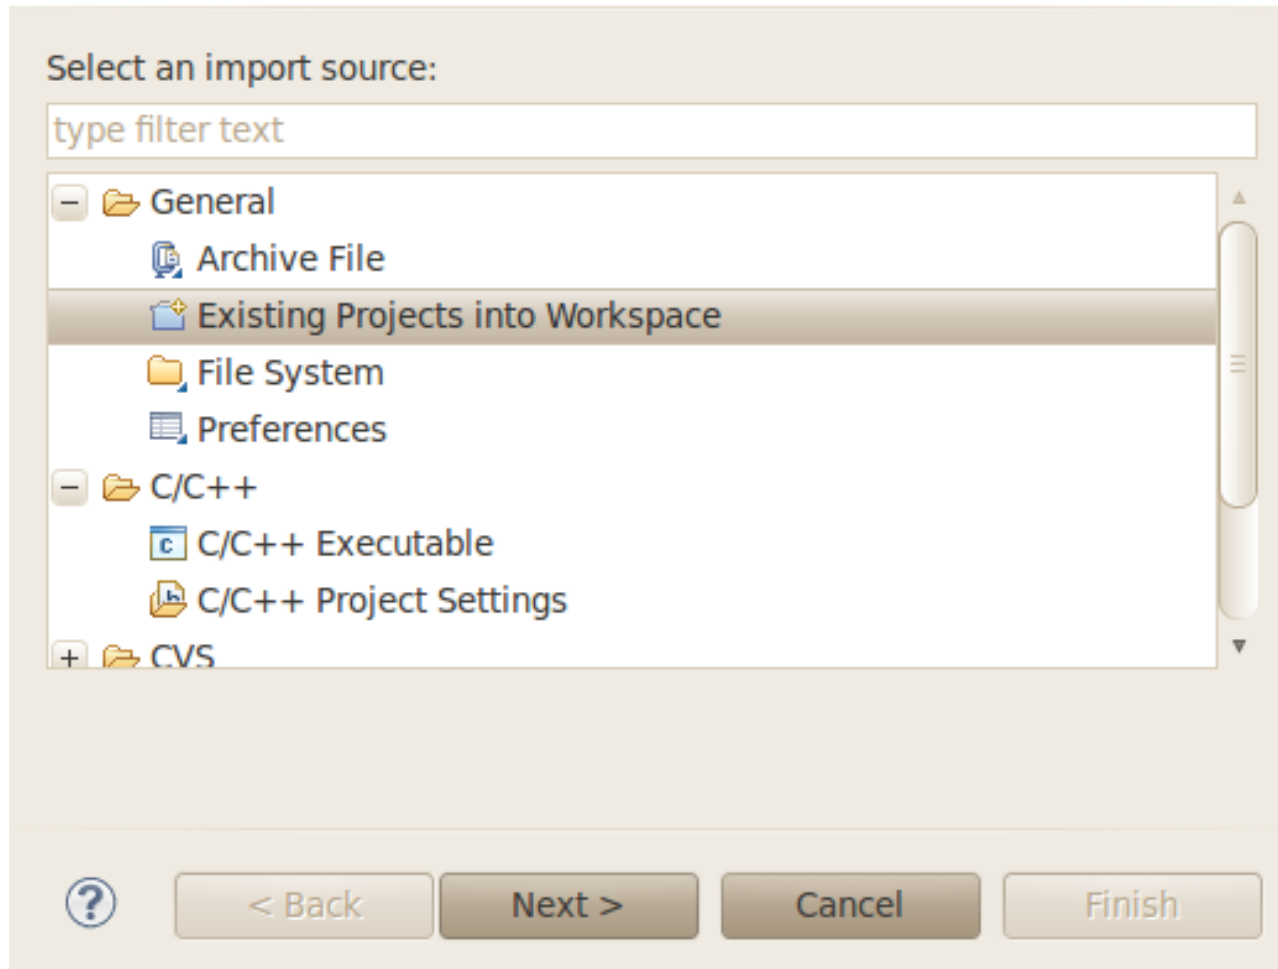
Select an import source:

type filter text

General

Archive File

Existing Projects into Workspace

File System

Preferences

C/C++

C/C++ Executable

C/C++ Project Settings

CVS

< Back

Next >

Cancel

Finish